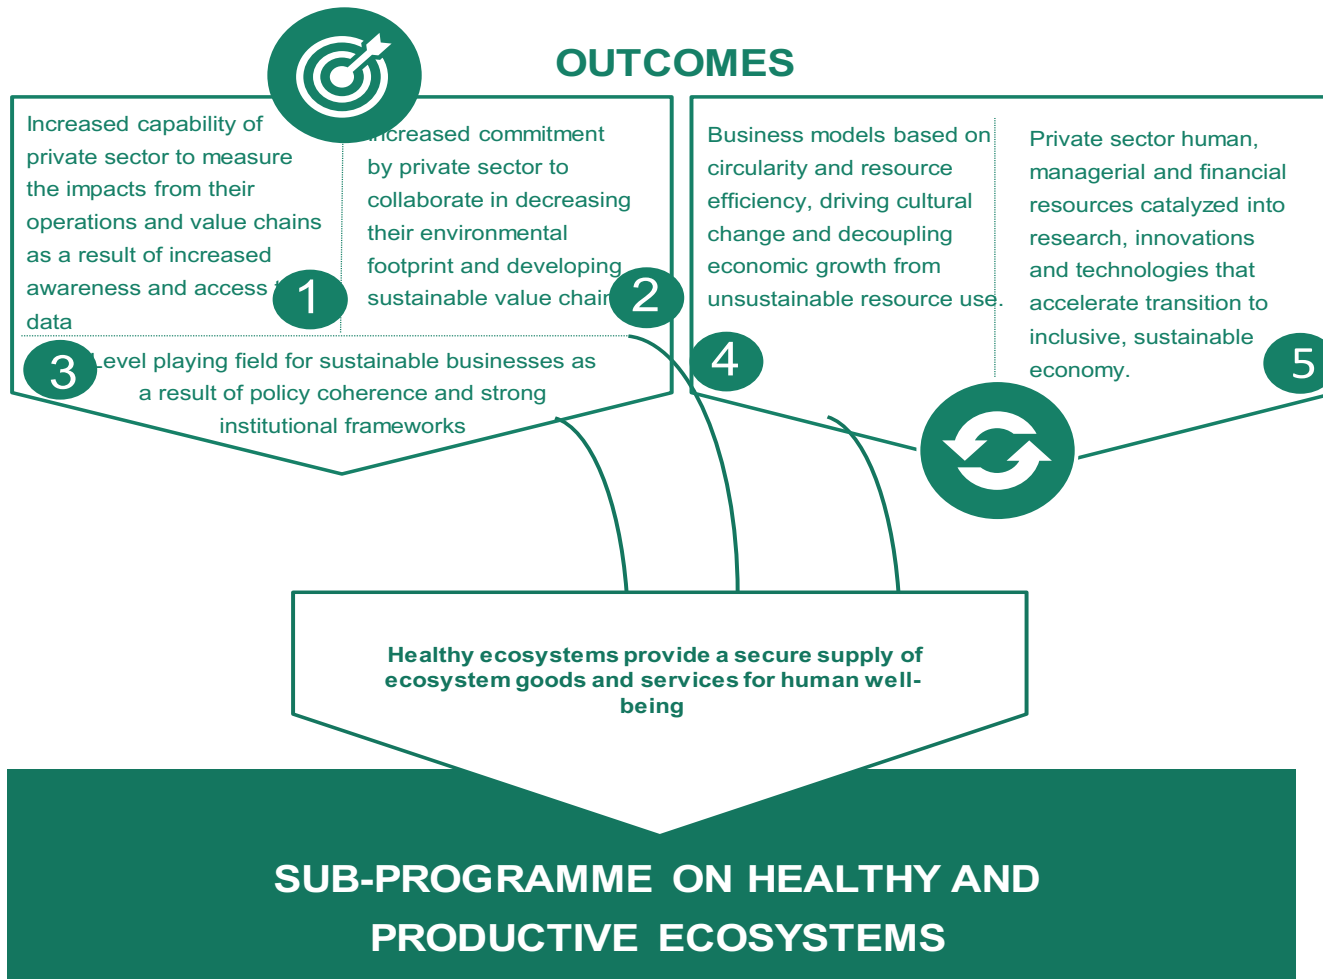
OUTCOMES

Increased capability of private sector to measure the impacts from their operations and value chains as a result of increased awareness and access t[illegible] data

1

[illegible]ncreased commitment by private sector to collaborate in decreasing their environmental footprint and developing sustainable value chai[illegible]

2

3

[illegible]evel playing field for sustainable businesses as a result of policy coherence and strong institutional frameworks

Business models based on circularity and resource efficiency, driving cultural change and decoupling economic growth from unsustainable resource use.

4

Private sector human, managerial and financial resources catalyzed into research, innovations and technologies that accelerate transition to inclusive, sustainable economy.

5

Healthy ecosystems provide a secure supply of ecosystem goods and services for human well-being

SUB-PROGRAMME ON HEALTHY AND PRODUCTIVE ECOSYSTEMS